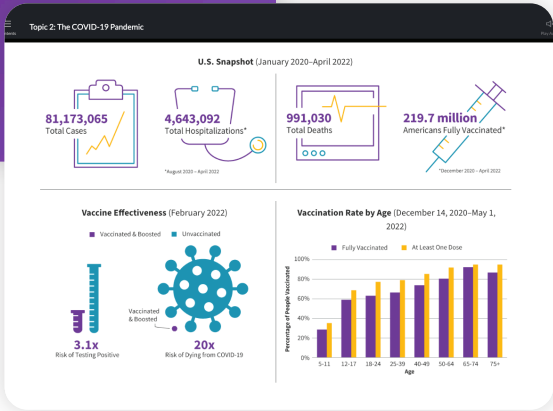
Topic 2: The COVID-19 Pandemic

U.S. Snapshot (January 2020–April 2022)

81,173,065
Total Cases

4,643,092
Total Hospitalizations*

*August 2020 – April 2022

991,030
Total Deaths

219.7 million
Americans Fully Vaccinated*

*December 2020 – April 2022

Vaccine Effectiveness (February 2022)

Vaccinated & Boosted
Unvaccinated

3.1x
Risk of Testing Positive

Vaccinated & Boosted

20x
Risk of Dying from COVID-19

Vaccination Rate by Age (December 14, 2020–May 1, 2022)

Fully Vaccinated
At Least One Dose

100%
80%
60%
40%
20%
0%

Percentage of People Vaccinated

5–11
12–17
18–24
25–39
40–49
50–64
65–74
75+

Age